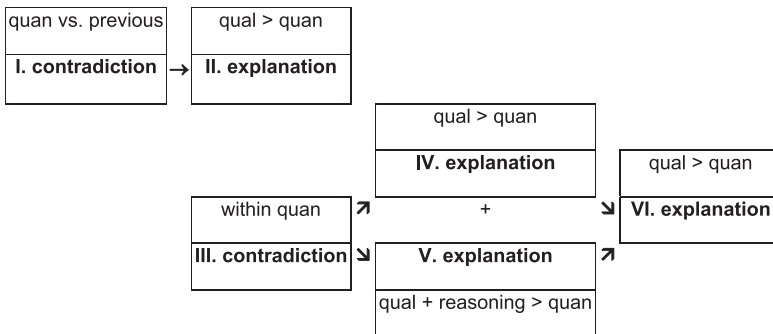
quan vs. previous

I. contradiction → II. explanation

qual > quan

qual > quan

IV. explanation

within quan

III. contradiction

+

V. explanation

qual + reasoning > quan

qual > quan

VI. explanation